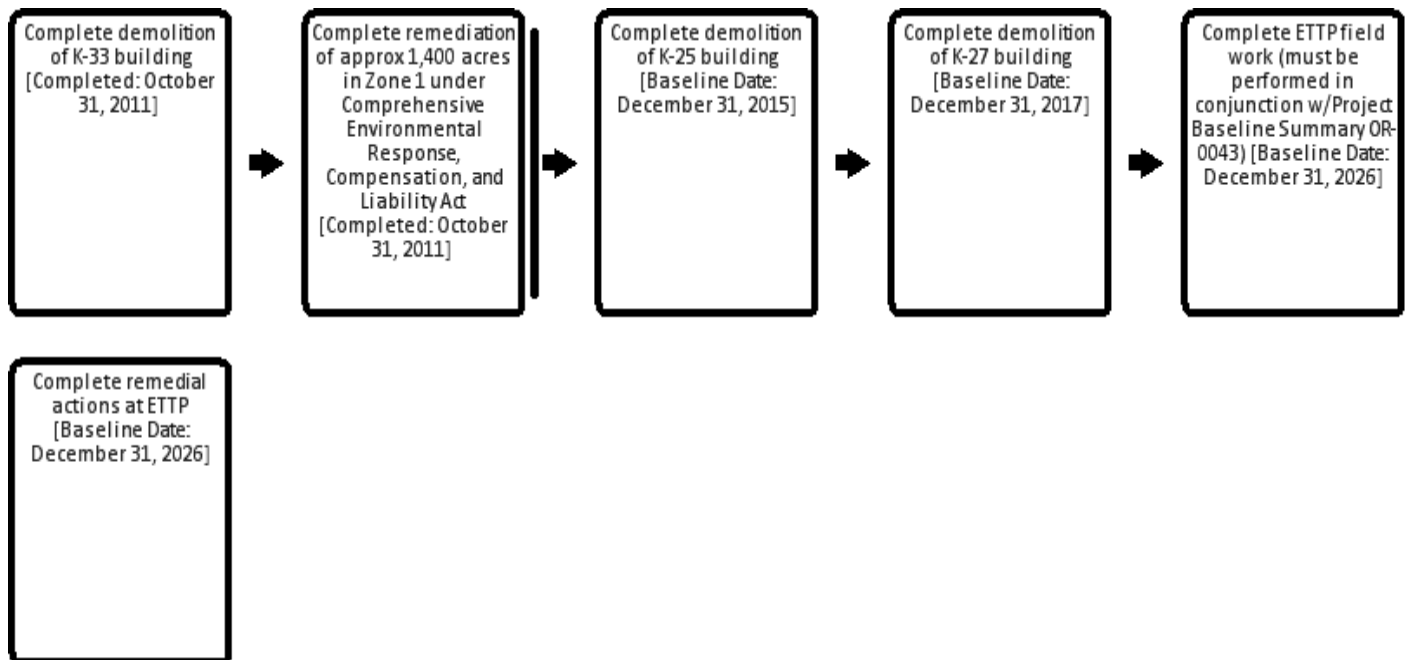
Complete demolition of K-33 building [Completed: October 31, 2011]

Complete remediation of approx 1,400 acres in Zone 1 under Comprehensive Environmental Response, Compensation, and Liability Act [Completed: October 31, 2011]

Complete demolition of K-25 building [Baseline Date: December 31, 2015]

Complete demolition of K-27 building [Baseline Date: December 31, 2017]

Complete ETTP field work (must be performed in conjunction w/Project Baseline Summary OR-0043) [Baseline Date: December 31, 2026]

Complete remedial actions at ETTP [Baseline Date: December 31, 2026]